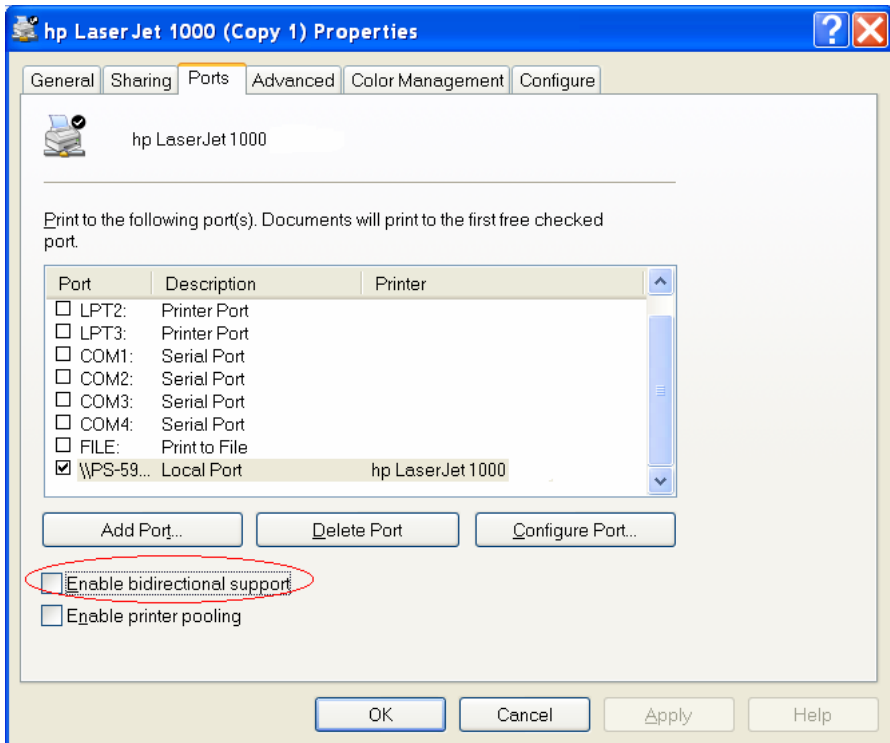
hp LaserJet 1000 (Copy 1) Properties

General | Sharing | Ports | Advanced | Color Management | Configure

hp LaserJet 1000

Print to the following port(s). Documents will print to the first free checked port.

| Port | Description | Printer |
|---|---|---|
| ☐ LPT2: | Printer Port | |
| ☐ LPT3: | Printer Port | |
| ☐ COM1: | Serial Port | |
| ☐ COM2: | Serial Port | |
| ☐ COM3: | Serial Port | |
| ☐ COM4: | Serial Port | |
| ☐ FILE: | Print to File | |
| ☑ \\PS-59... | Local Port | hp LaserJet 1000 |

Add Port... | Delete Port | Configure Port...

☐ Enable bidirectional support
☐ Enable printer pooling

OK | Cancel | Apply | Help